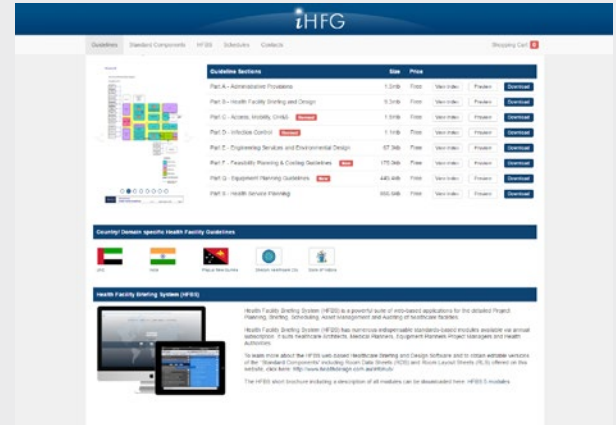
iHFG

Guidelines Standard Components HFBS Schedules Contacts

Shopping Cart 0

| Guideline Sections | Size | Price | | | |
|---|---|---|---|---|---|
| Part A - Administrative Provisions | 1.0mb | Free | View Index | Preview | Download |
| Part B - Health Facility Briefing and Design | 5.3mb | Free | View Index | Preview | Download |
| Part C - Access, Mobility, OH&S Revised | 1.5mb | Free | View Index | Preview | Download |
| Part D - Infection Control Revised | 1.1mb | Free | View Index | Preview | Download |
| Part E - Engineering Services and Environmental Design | 67.3kb | Free | View Index | Preview | Download |
| Part F - Feasibility Planning & Costing Guidelines New | 175.5kb | Free | View Index | Preview | Download |
| Part G - Equipment Planning Guidelines New | 440.4kb | Free | View Index | Preview | Download |
| Part H - Health Service Planning | 555.9kb | Free | View Index | Preview | Download |

Country/ Domain specific Health Facility Guidelines

UAE India Papua New Guinea Dubai Healthcare City State of Victoria

Health Facility Briefing System (HFBS)

Health Facility Briefing System (HFBS) is a powerful suite of web-based applications for the detailed Project Planning, Briefing, Scheduling, Asset Management and Auditing of healthcare facilities.

Health Facility Briefing System (HFBS) has numerous indispensable standards-based modules available via annual subscription. It suits Healthcare Architects, Medical Planners, Equipment Planners Project Managers and Health authorities.

To learn more about the HFBS web based Healthcare Briefing and Design software and to obtain editable versions of the "Standard Components" including Room Data Sheets (RDS) and Room Layout Sheets (RLS) offered on this website, click here: http://www.healthdesign.com.au/hfbs/

The HFBS short brochure including a description of all modules can be downloaded here: HFBS 5 modules